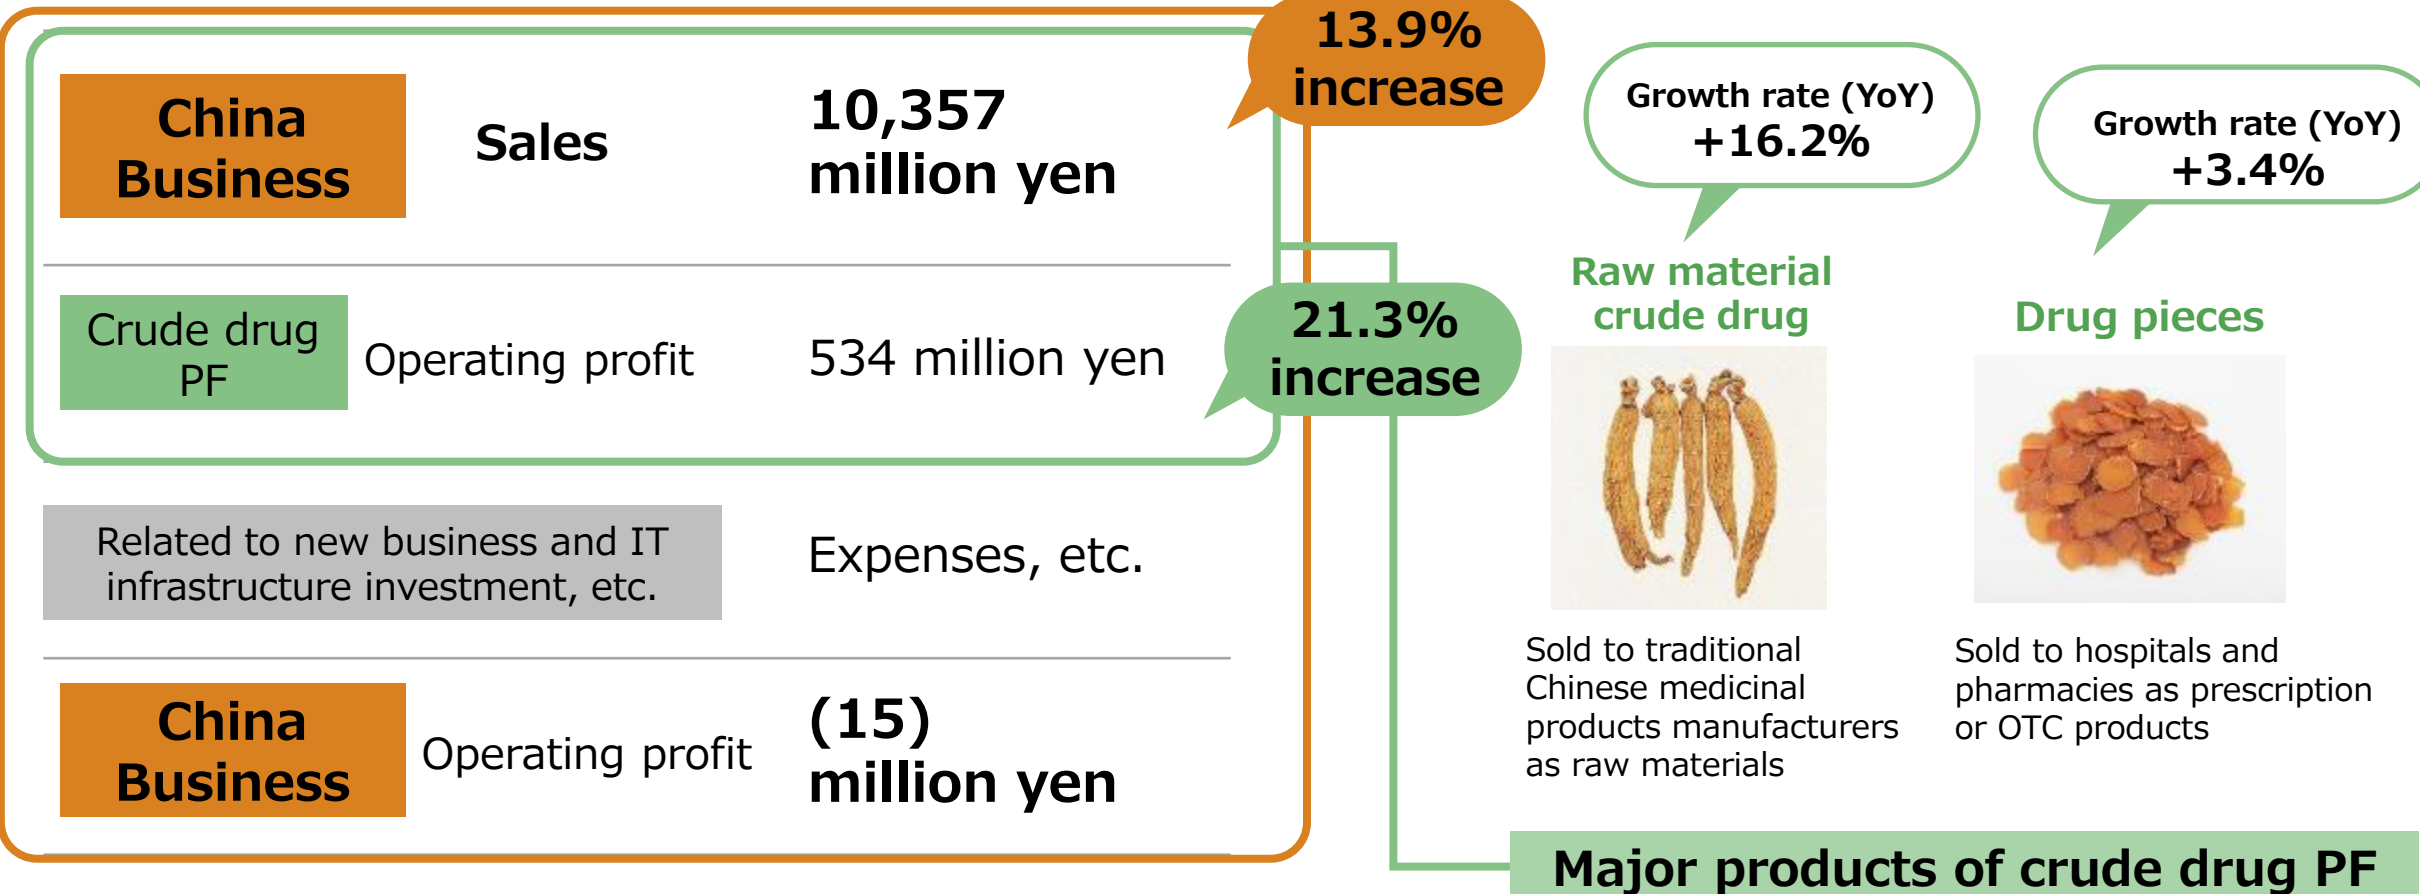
China Business

Sales

10,357 million yen

13.9% increase

Crude drug PF

Operating profit

534 million yen

21.3% increase

Related to new business and IT infrastructure investment, etc.

Expenses, etc.

China Business

Operating profit

(15) million yen

Growth rate (YoY) +16.2%

Growth rate (YoY) +3.4%

Raw material crude drug

Drug pieces

Sold to traditional Chinese medicinal products manufacturers as raw materials

Sold to hospitals and pharmacies as prescription or OTC products

Major products of crude drug PF